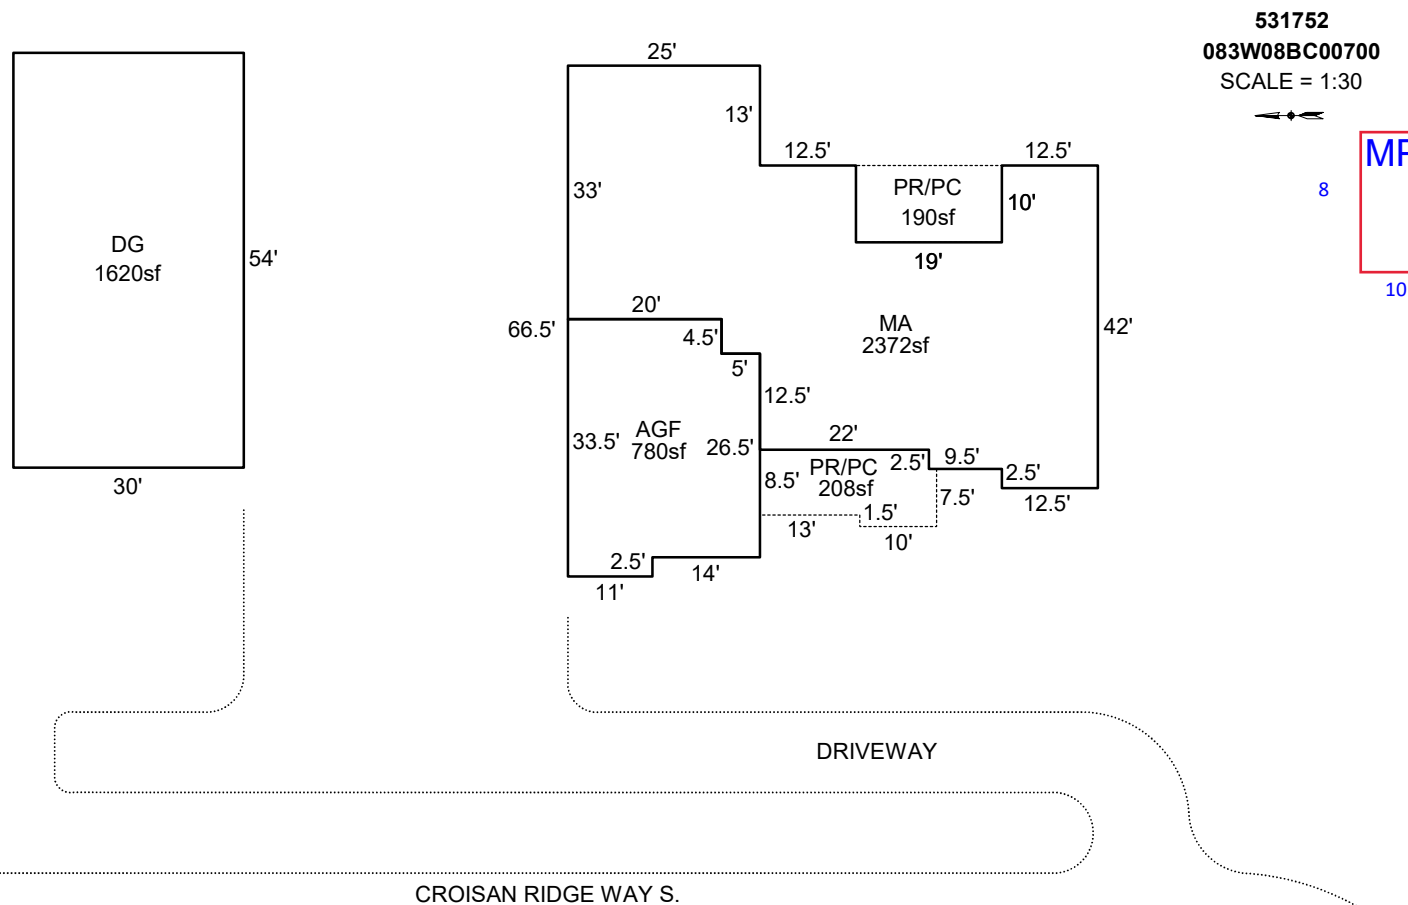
531752
083W08BC00700
SCALE = 1:30

MF
8
10

DG
1620sf
54'
30'

25'
13'
12.5'
12.5'
33'
PR/PC
190sf
10'
19'
66.5'
20'
MA
2372sf
42'
4.5'
5'
12.5'
AGF
780sf
33.5'
26.5'
22'
PR/PC
208sf
2.5'
9.5'
2.5'
8.5'
7.5'
12.5'
1.5'
13'
10'
2.5'
14'
11'

DRIVEWAY

CROISAN RIDGE WAY S.